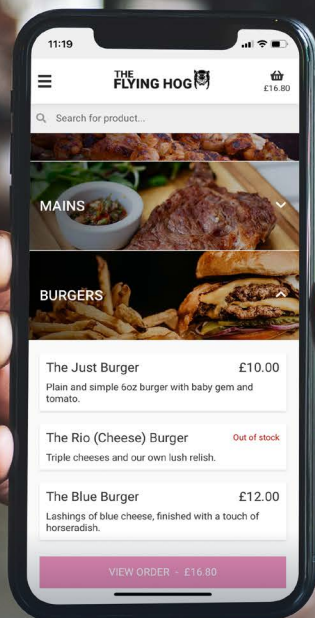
11:19

THE FLYING HOG

£16.80

Search for product...

MAINS

BURGERS

The Just Burger £10.00

Plain and simple 6oz burger with baby gem and tomato.

The Rio (Cheese) Burger Out of stock

Triple cheeses and our own lush relish.

The Blue Burger £12.00

Lashings of blue cheese, finished with a touch of horseradish.

VIEW ORDER - £16.80